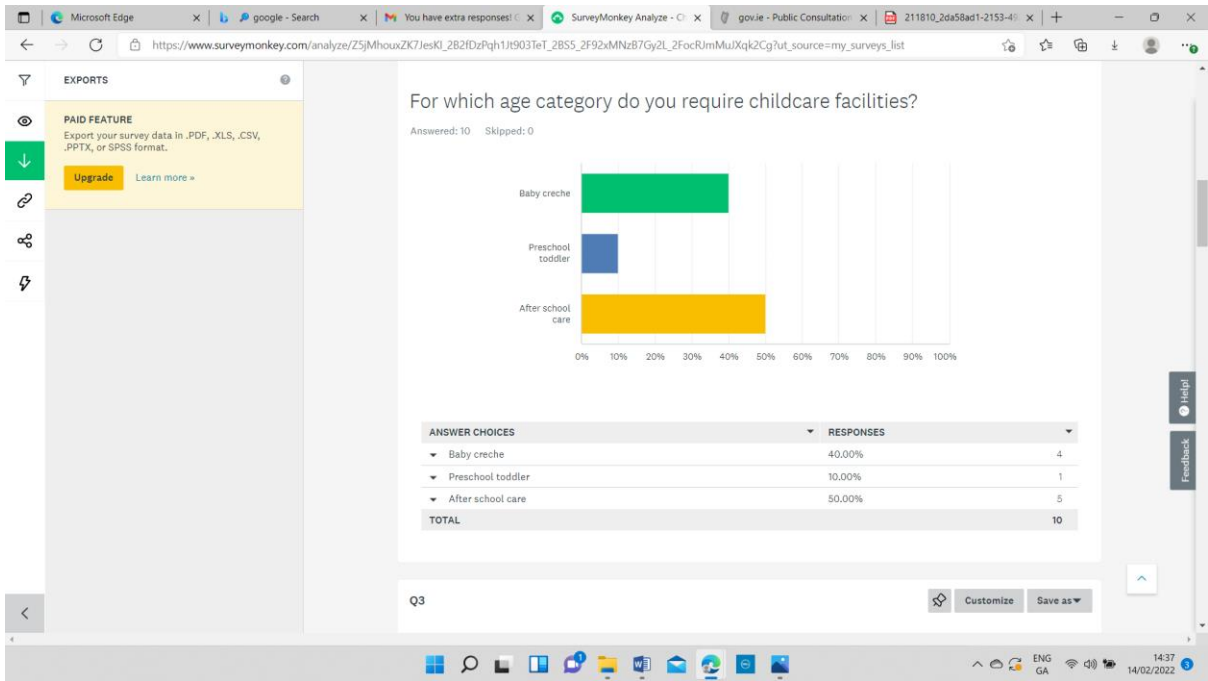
Microsoft Edge | google - Search | You have extra responses! | SurveyMonkey Analyze - | gov.ie - Public Consultation | 211810_2da58ad1-2153-4

https://www.surveymonkey.com/analyze/Z5jMhouxZK7JesKl_2B2fDzPqh1Jt903TeT_2BS5_2F92xMNzB7Gy2L_2FocRJmMuJXqk2Cg?ut_source=my_surveys_list

EXPORTS

PAID FEATURE
Export your survey data in .PDF, .XLS, .CSV, .PPTX, or SPSS format.

Upgrade Learn more »

For which age category do you require childcare facilities?

Answered: 10 Skipped: 0

Baby creche

Preschool toddler

After school care

0% 10% 20% 30% 40% 50% 60% 70% 80% 90% 100%

| ANSWER CHOICES | RESPONSES | |
|---|---|---|
| Baby creche | 40.00% | 4 |
| Preschool toddler | 10.00% | 1 |
| After school care | 50.00% | 5 |
| TOTAL | | 10 |

Help!

Feedback

Q3

Customize Save as

ENG GA 14:37 14/02/2022